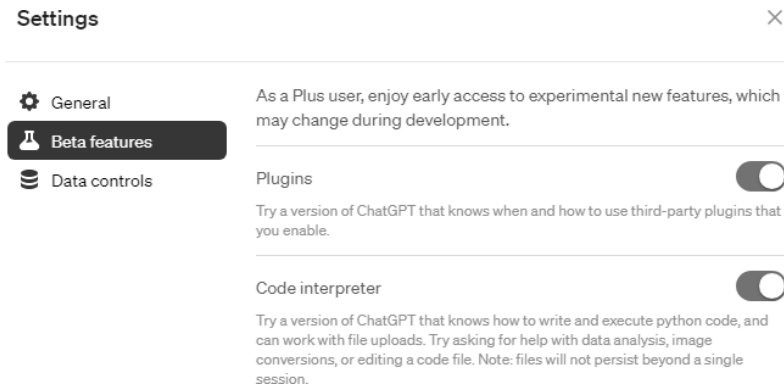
Settings

×

General

Beta features

Data controls

As a Plus user, enjoy early access to experimental new features, which may change during development.

Plugins

Try a version of ChatGPT that knows when and how to use third-party plugins that you enable.

Code interpreter

Try a version of ChatGPT that knows how to write and execute python code, and can work with file uploads. Try asking for help with data analysis, image conversions, or editing a code file. Note: files will not persist beyond a single session.